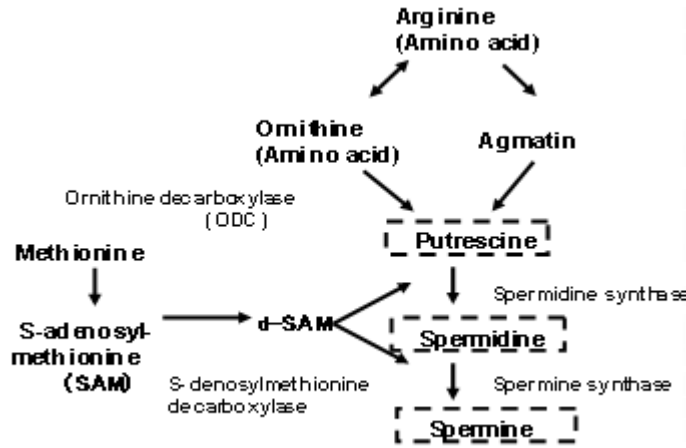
Arginine
(Amino acid)

Ornithine
(Amino acid)

Agmatin

Ornithine decarboxylase
(ODC)

Putrescine

Methionine

Spermidine synthase

S-adenosylmethionine
(SAM)

d-SAM

Spermidine

S-denosylmethionine
decarboxylase

Spermine synthase

Spermine